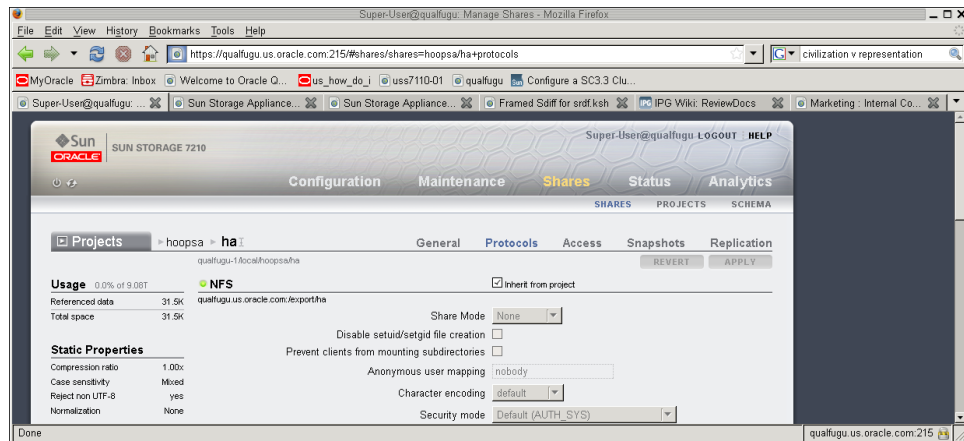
Super-User@qualfugu: Manage Shares - Mozilla Firefox

File Edit View History Bookmarks Tools Help

https://qualfugu.us.oracle.com:215/#shares/shares=hoopsa/ha+protocols

civilization v representation

MyOracle Zimbra: Inbox Welcome to Oracle Q... us_how_do_i uss7110-01 qualfugu Configure a SC3.3 Clu...

Super-User@qualfugu: ... Sun Storage Appliance... Sun Storage Appliance... Framed Sdiff for srdf.ksh IPG Wiki: ReviewDocs Marketing : Internal Co...

Sun ORACLE SUN STORAGE 7210

Super-User@qualfugu LOGOUT HELP

Configuration Maintenance Shares Status Analytics

SHARES PROJECTS SCHEMA

Projects hoopsa ha

General Protocols Access Snapshots Replication

qualfugu-1/local/hoopsa/ha

REVERT APPLY

Usage 0.0% of 9.08T

| Referenced data | 31.5K |
|---|---|
| Total space | 31.5K |

Static Properties

| Compression ratio | 1.00x |
|---|---|
| Case sensitivity | Mixed |
| Reject non UTF-8 | yes |
| Normalization | None |

NFS

Inherit from project

qualfugu.us.oracle.com:/export/ha

Share Mode None

Disable setuid/setgid file creation

Prevent clients from mounting subdirectories

Anonymous user mapping nobody

Character encoding default

Security mode Default (AUTH_SYS)

Done

qualfugu.us.oracle.com:215